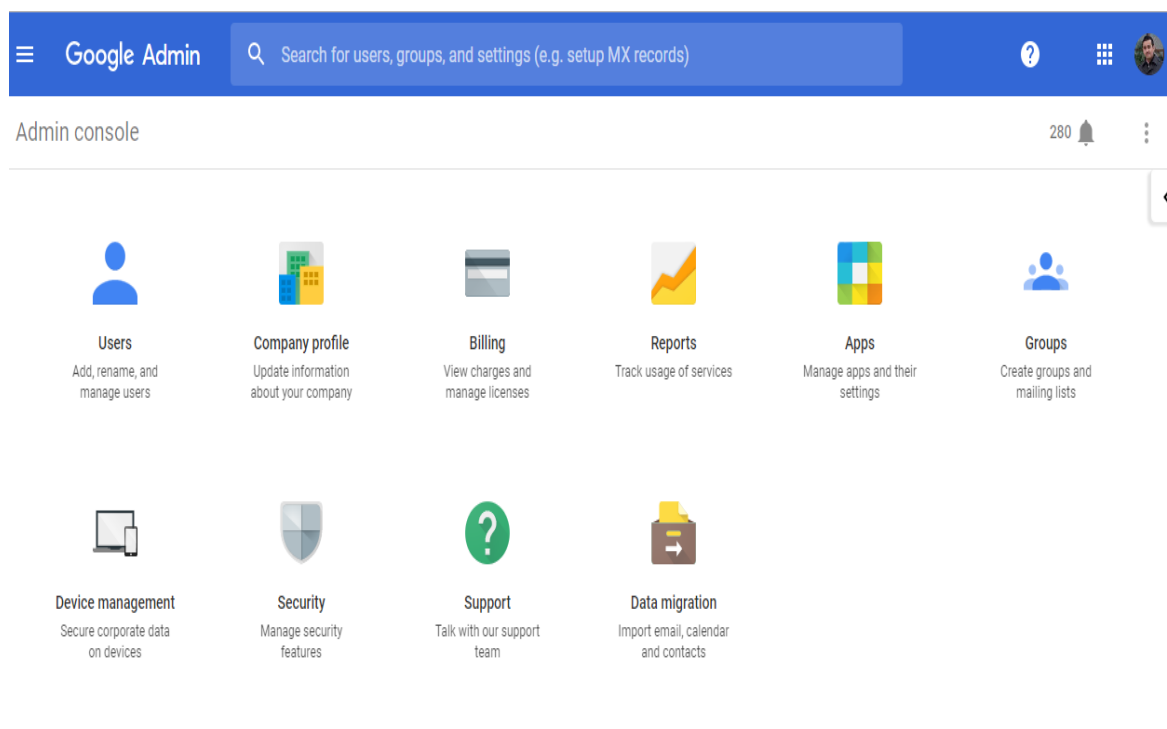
Google Admin

Search for users, groups, and settings (e.g. setup MX records)

Admin console

280

Users
Add, rename, and manage users

Company profile
Update information about your company

Billing
View charges and manage licenses

Reports
Track usage of services

Apps
Manage apps and their settings

Groups
Create groups and mailing lists

Device management
Secure corporate data on devices

Security
Manage security features

Support
Talk with our support team

Data migration
Import email, calendar and contacts